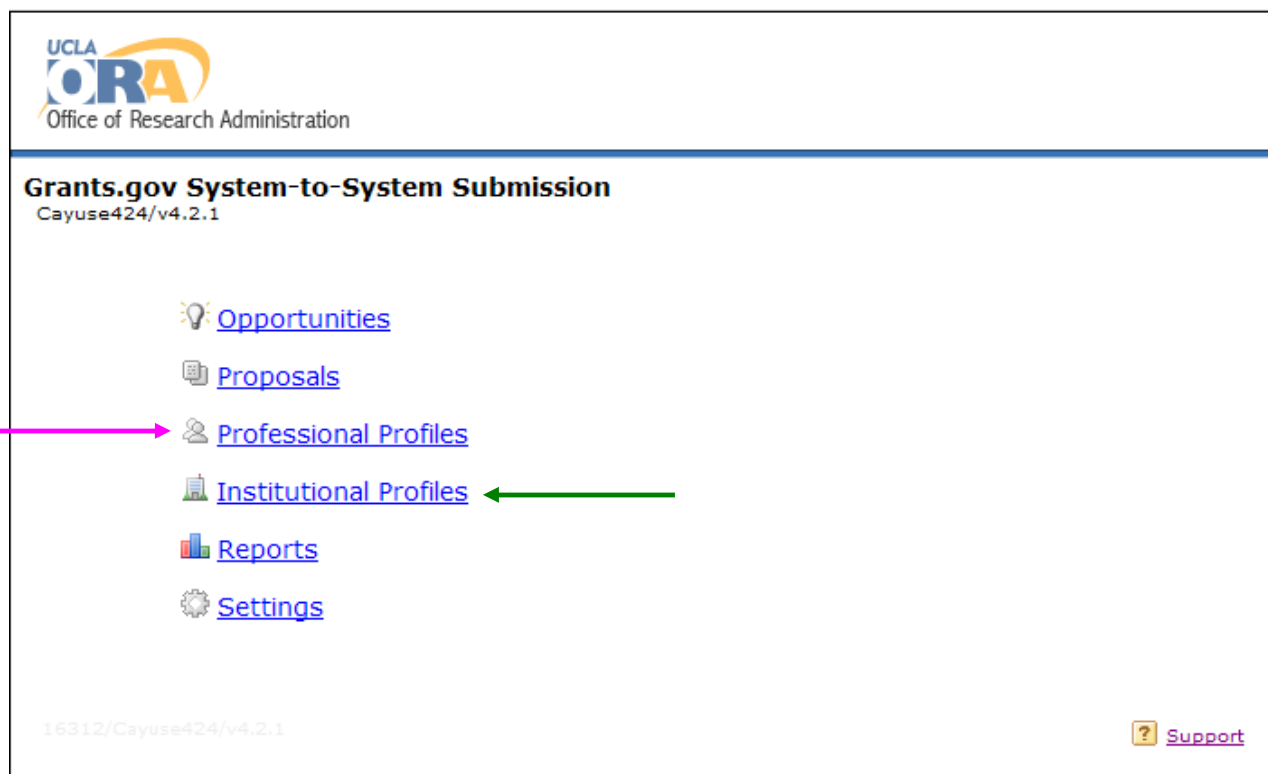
UCLA
ORA
Office of Research Administration

Grants.gov System-to-System Submission
Cayuse424/v4.2.1

Opportunities

Proposals

Professional Profiles

Institutional Profiles

Reports

Settings

16312/Cayuse424/v4.2.1

? Support